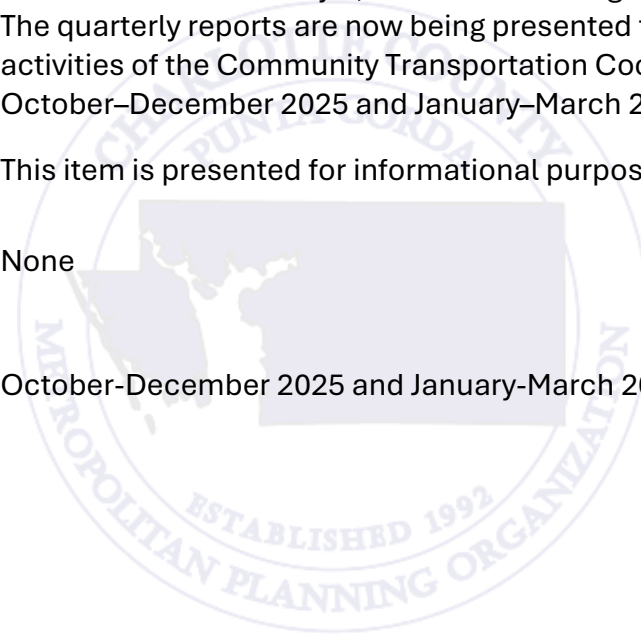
The quarterly reports are now being presented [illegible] activities of the Community Transportation Coo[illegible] October–December 2025 and January–March 2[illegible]

This item is presented for informational purpos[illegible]

None

October-December 2025 and January-March 20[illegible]

CHARLOTTE COUNTY PUNTA GORDA METROPOLITAN PLANNING ORGANIZATION ESTABLISHED 1992